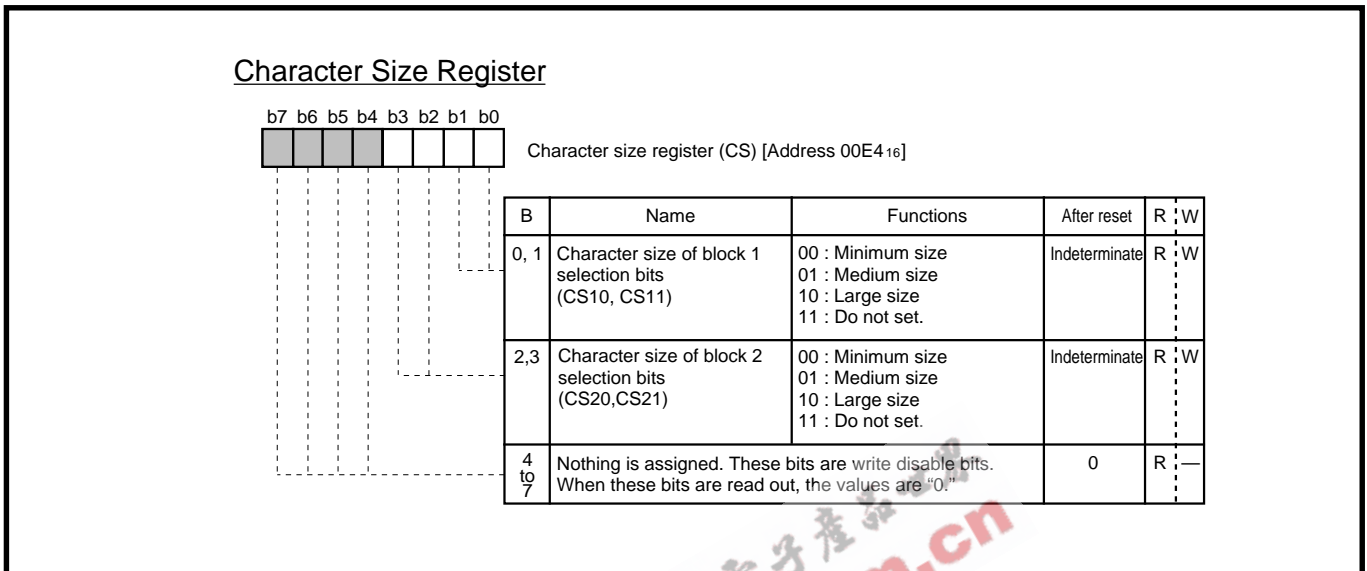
Character Size Register

b7 b6 b5 b4 b3 b2 b1 b0

Character size register (CS) [Address 00E4$_{16}$]

| B | Name | Functions | After reset | R | W |
|---|---|---|---|---|---|
| 0, 1 | Character size of block 1 selection bits (CS10, CS11) | 00 : Minimum size<br>01 : Medium size<br>10 : Large size<br>11 : Do not set. | Indeterminate | R | W |
| 2,3 | Character size of block 2 selection bits (CS20,CS21) | 00 : Minimum size<br>01 : Medium size<br>10 : Large size<br>11 : Do not set. | Indeterminate | R | W |
| 4 to 7 | Nothing is assigned. These bits are write disable bits. When these bits are read out, the values are "0." | | 0 | R | — |

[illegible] .cn